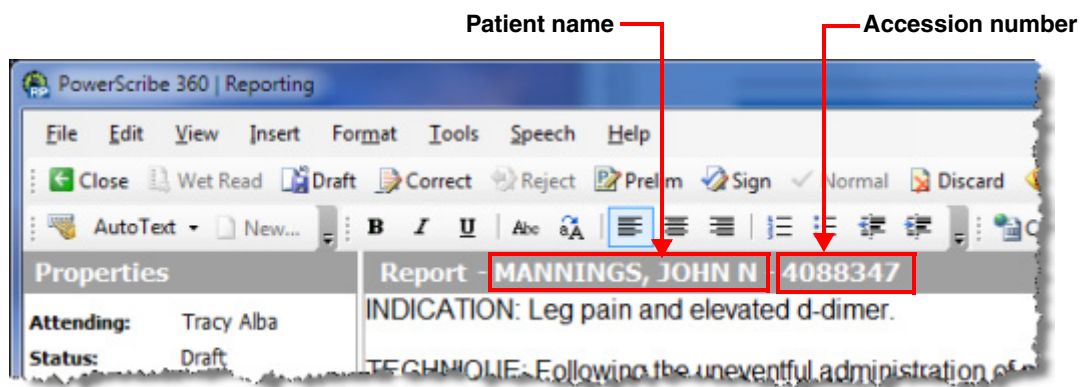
Patient name

Accession number

PowerScribe 360 | Reporting

File Edit View Insert Format Tools Speech Help

Close Wet Read Draft Correct Reject Prelim Sign Normal Discard

AutoText New...

B I U Abc

Properties

Attending: Tracy Alba

Status: Draft

Report - MANNINGS, JOHN N - 4088347

INDICATION: Leg pain and elevated d-dimer.

TECHNIQUE: Following the uneventful administration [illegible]